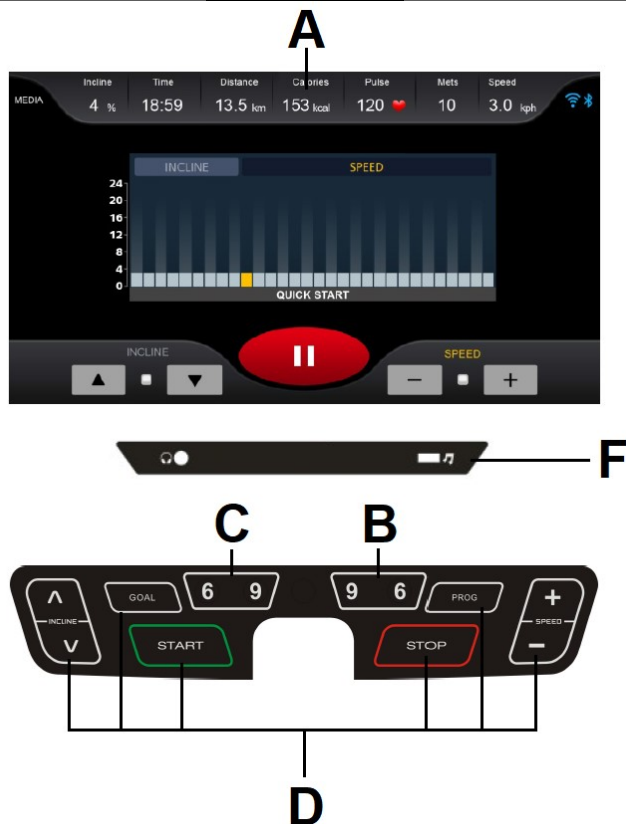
A

MEDIA

| Incline | Time | Distance | Calories | Pulse | Mets | Speed |
|---|---|---|---|---|---|---|
| 4 % | 18:59 | 13.5 km | 153 kcal | 120 | 10 | 3.0 kph |

INCLINE SPEED

24
20
16
12
8
4
0

QUICK START

INCLINE SPEED

−
+

F

C B

6 9 9 6

GOAL PROG

INCLINE SPEED

START STOP

+
−

D